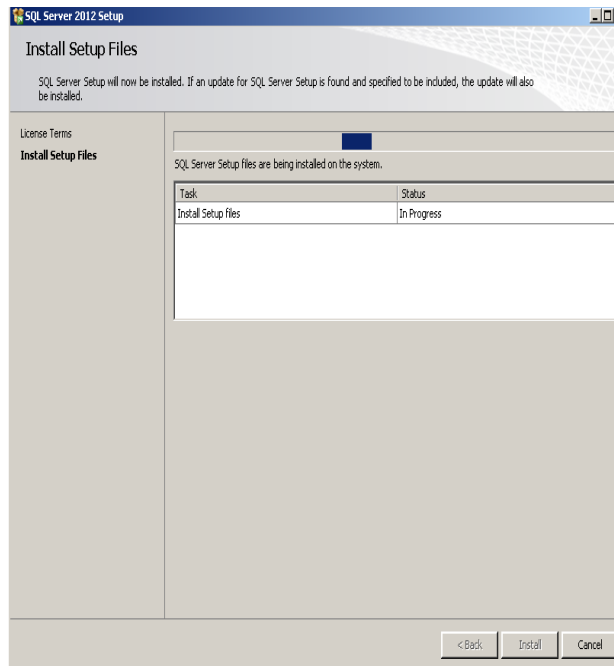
SQL Server 2012 Setup

Install Setup Files

SQL Server Setup will now be installed. If an update for SQL Server Setup is found and specified to be included, the update will also be installed.

License Terms

Install Setup Files

SQL Server Setup files are being installed on the system.

| Task | Status |
|---|---|
| Install Setup files | In Progress |

< Back Install Cancel